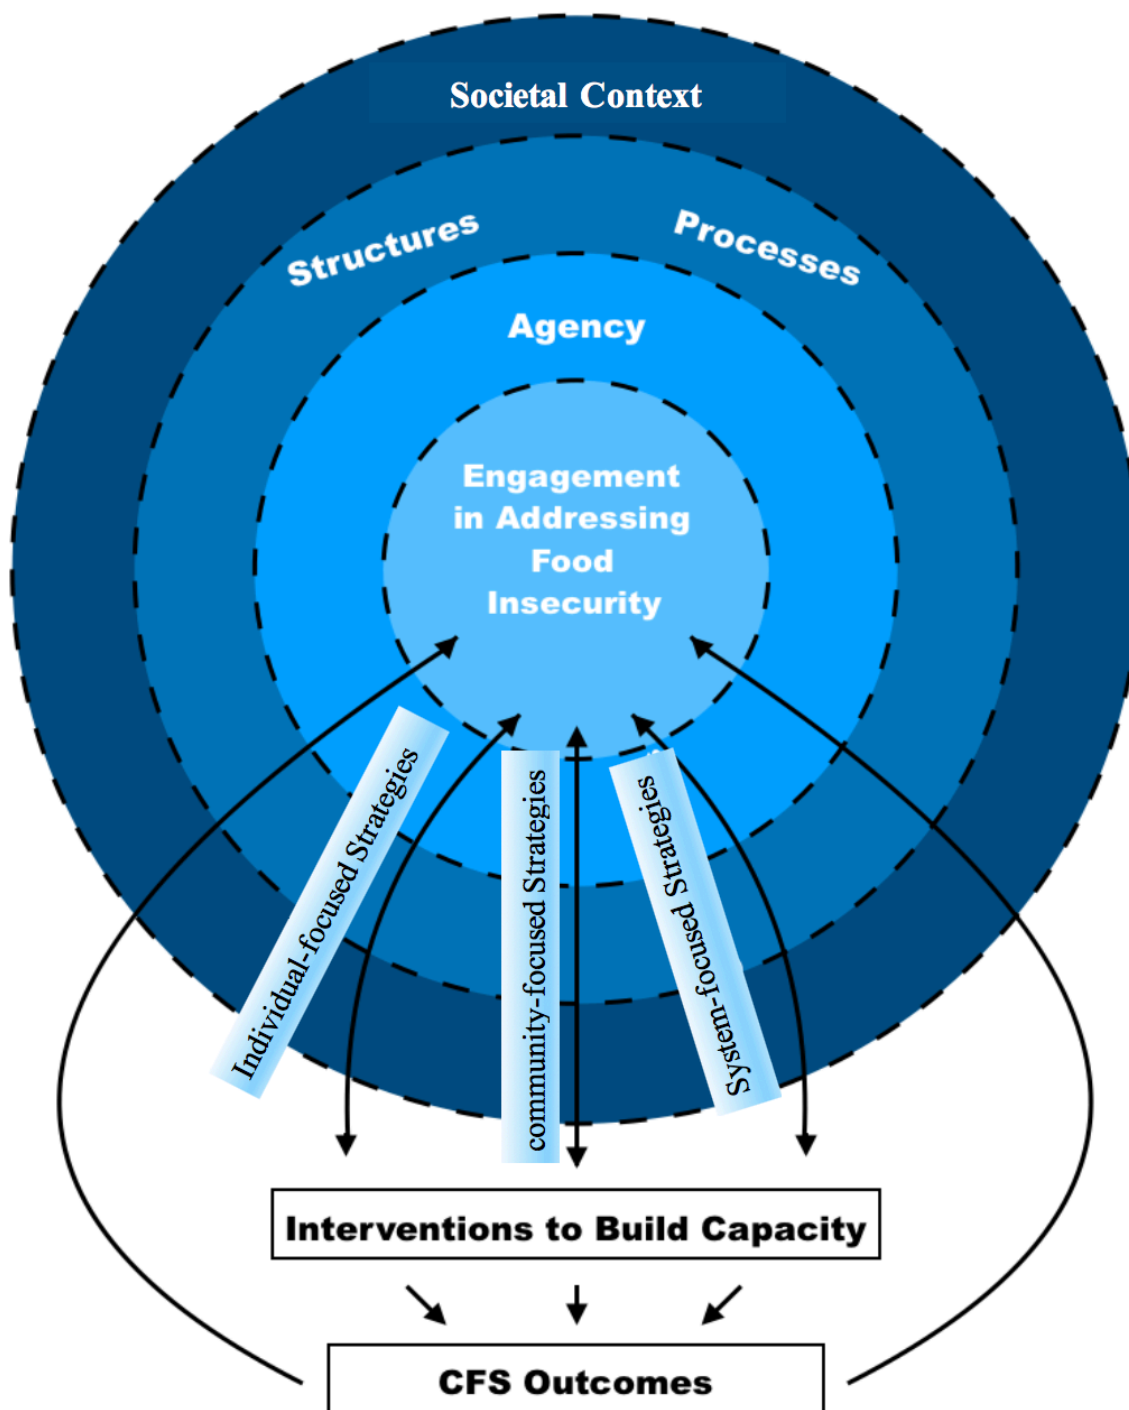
Societal Context

Structures

Processes

Agency

Engagement in Addressing Food Insecurity

Individual-focused Strategies

community-focused Strategies

System-focused Strategies

Interventions to Build Capacity

CFS Outcomes